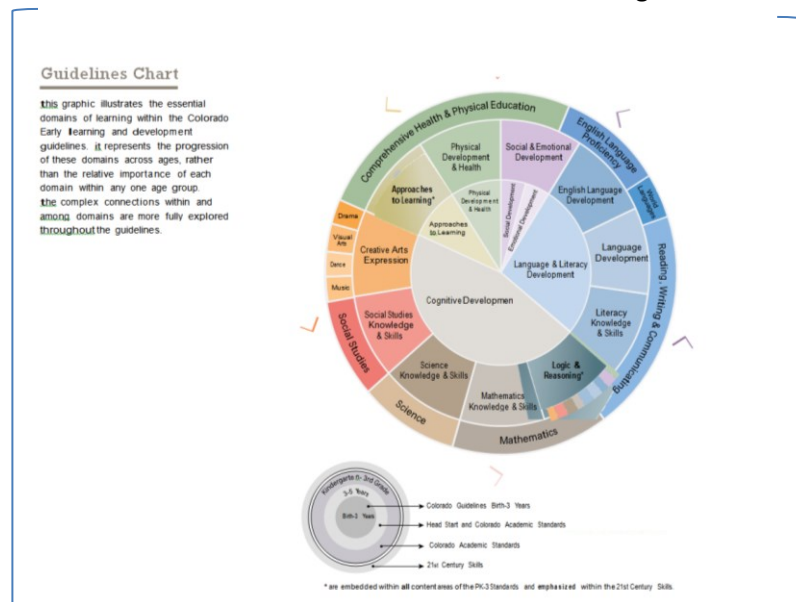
Guidelines Chart

this graphic illustrates the essential domains of learning within the Colorado Early learning and development guidelines. it represents the progression of these domains across ages, rather than the relative importance of each domain within any one age group. the complex connections within and among domains are more fully explored throughout the guidelines.

Comprehensive Health & Physical Education

English Language Proficiency

Reading, Writing & Communicating

Mathematics

Science

Social Studies

Drama

Visual Arts

Dance

Music

Physical Development & Health

Social & Emotional Development

English Language Development

Word Language

Language Development

Literacy Knowledge & Skills

Logic & Reasoning*

Mathematics Knowledge & Skills

Science Knowledge & Skills

Social Studies Knowledge & Skills

Creative Arts Expression

Approaches to Learning*

Physical Development & Health

Social Development

Emotional Development

Approaches to Learning

Language & Literacy Development

Cognitive Developmen

Kindergarten - 3rd Grade

3-5 Years

Birth-3 Years

Colorado Guidelines Birth-3 Years

Head Start and Colorado Academic Standards

Colorado Academic Standards

21st Century Skills

* are embedded within all content areas of the PK-3 Standards and emphasized within the 21st Century Skills.